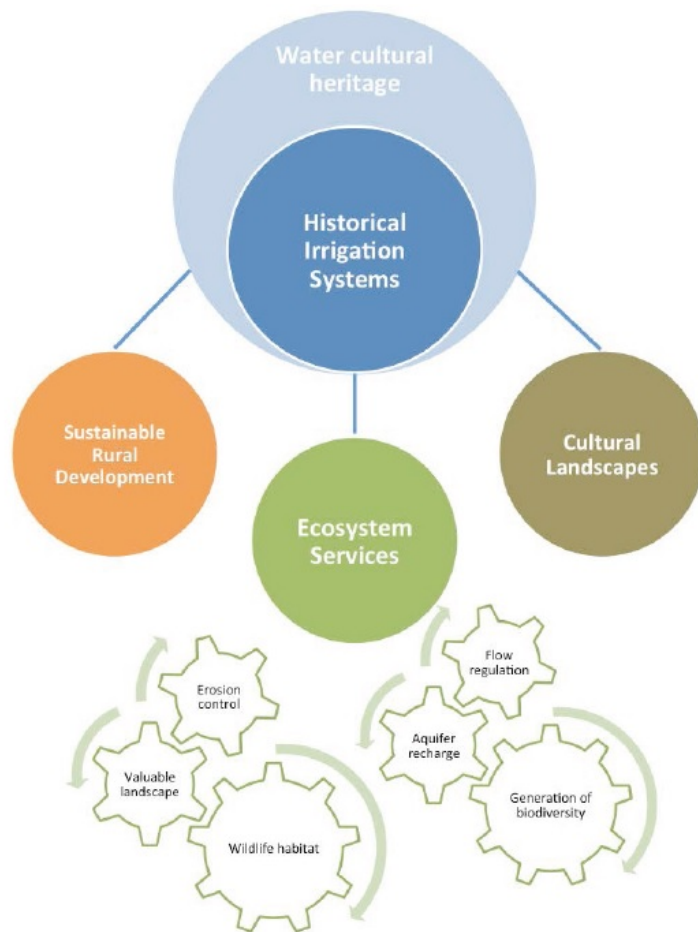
Water cultural heritage

Historical Irrigation Systems

Sustainable Rural Development

Ecosystem Services

Cultural Landscapes

Erosion control

Valuable landscape

Wildlife habitat

Flow regulation

Aquifer recharge

Generation of biodiversity